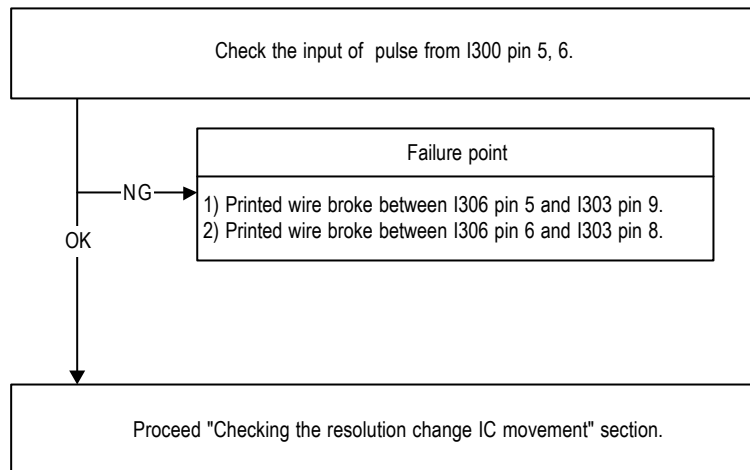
Check the input of pulse from I300 pin 5, 6.

NG

Failure point

1) Printed wire broke between I306 pin 5 and I303 pin 9.
2) Printed wire broke between I306 pin 6 and I303 pin 8.

OK

Proceed "Checking the resolution change IC movement" section.